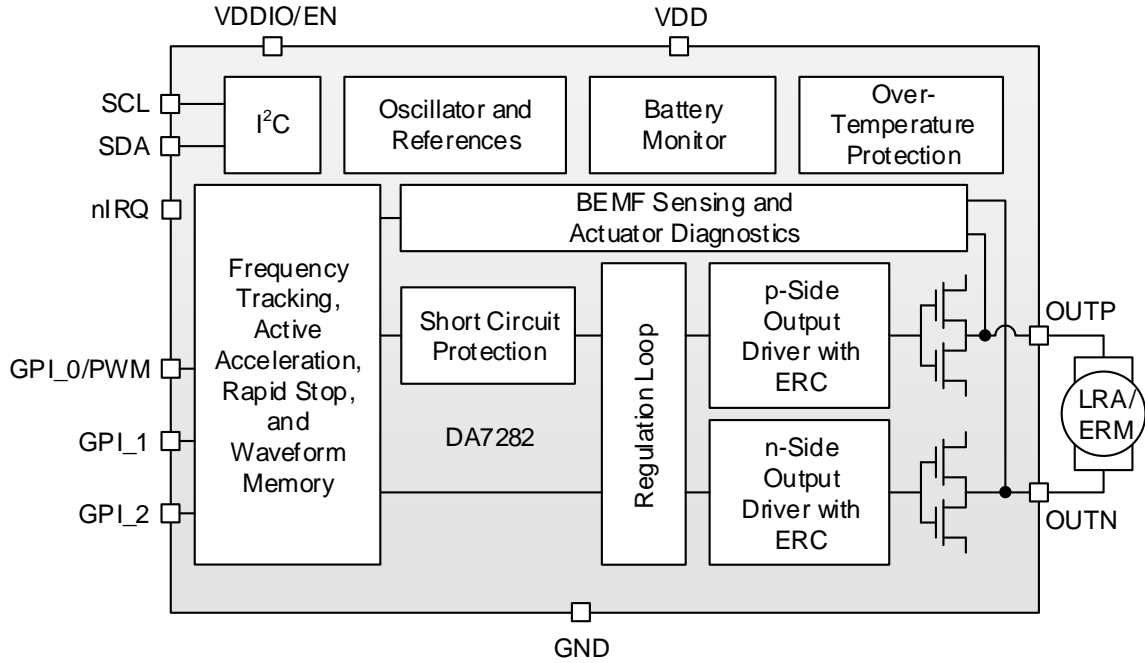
VDDIO/EN

VDD

SCL

SDA

$I^2C$

Oscillator and References

Battery Monitor

Over-Temperature Protection

nIRQ

BEMF Sensing and Actuator Diagnostics

Frequency Tracking, Active Acceleration, Rapid Stop, and Waveform Memory

Short Circuit Protection

Regulation Loop

p-Side Output Driver with ERC

OUTP

GPI_0/PWM

LRA/ERM

GPI_1

DA7282

n-Side Output Driver with ERC

GPI_2

OUTN

GND